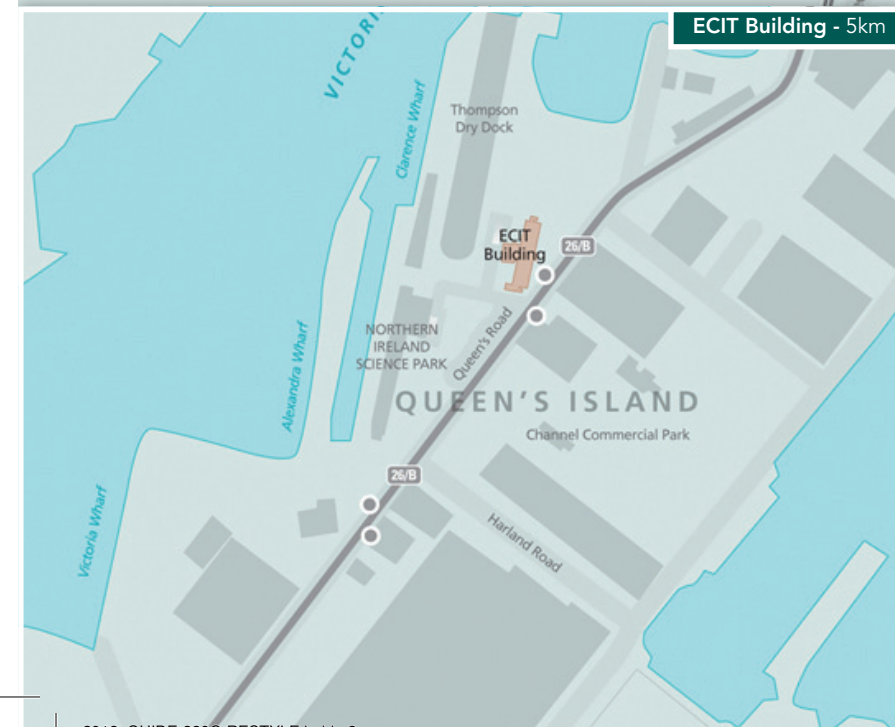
ECIT Building - 5km

VICTORI

Clarence Wharf

Thompson Dry Dock

ECIT Building

26/B

NORTHERN IRELAND SCIENCE PARK

Queen's Road

Alexandra Wharf

QUEEN'S ISLAND

Channel Commercial Park

26/B

Victoria Wharf

Harland Road

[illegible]